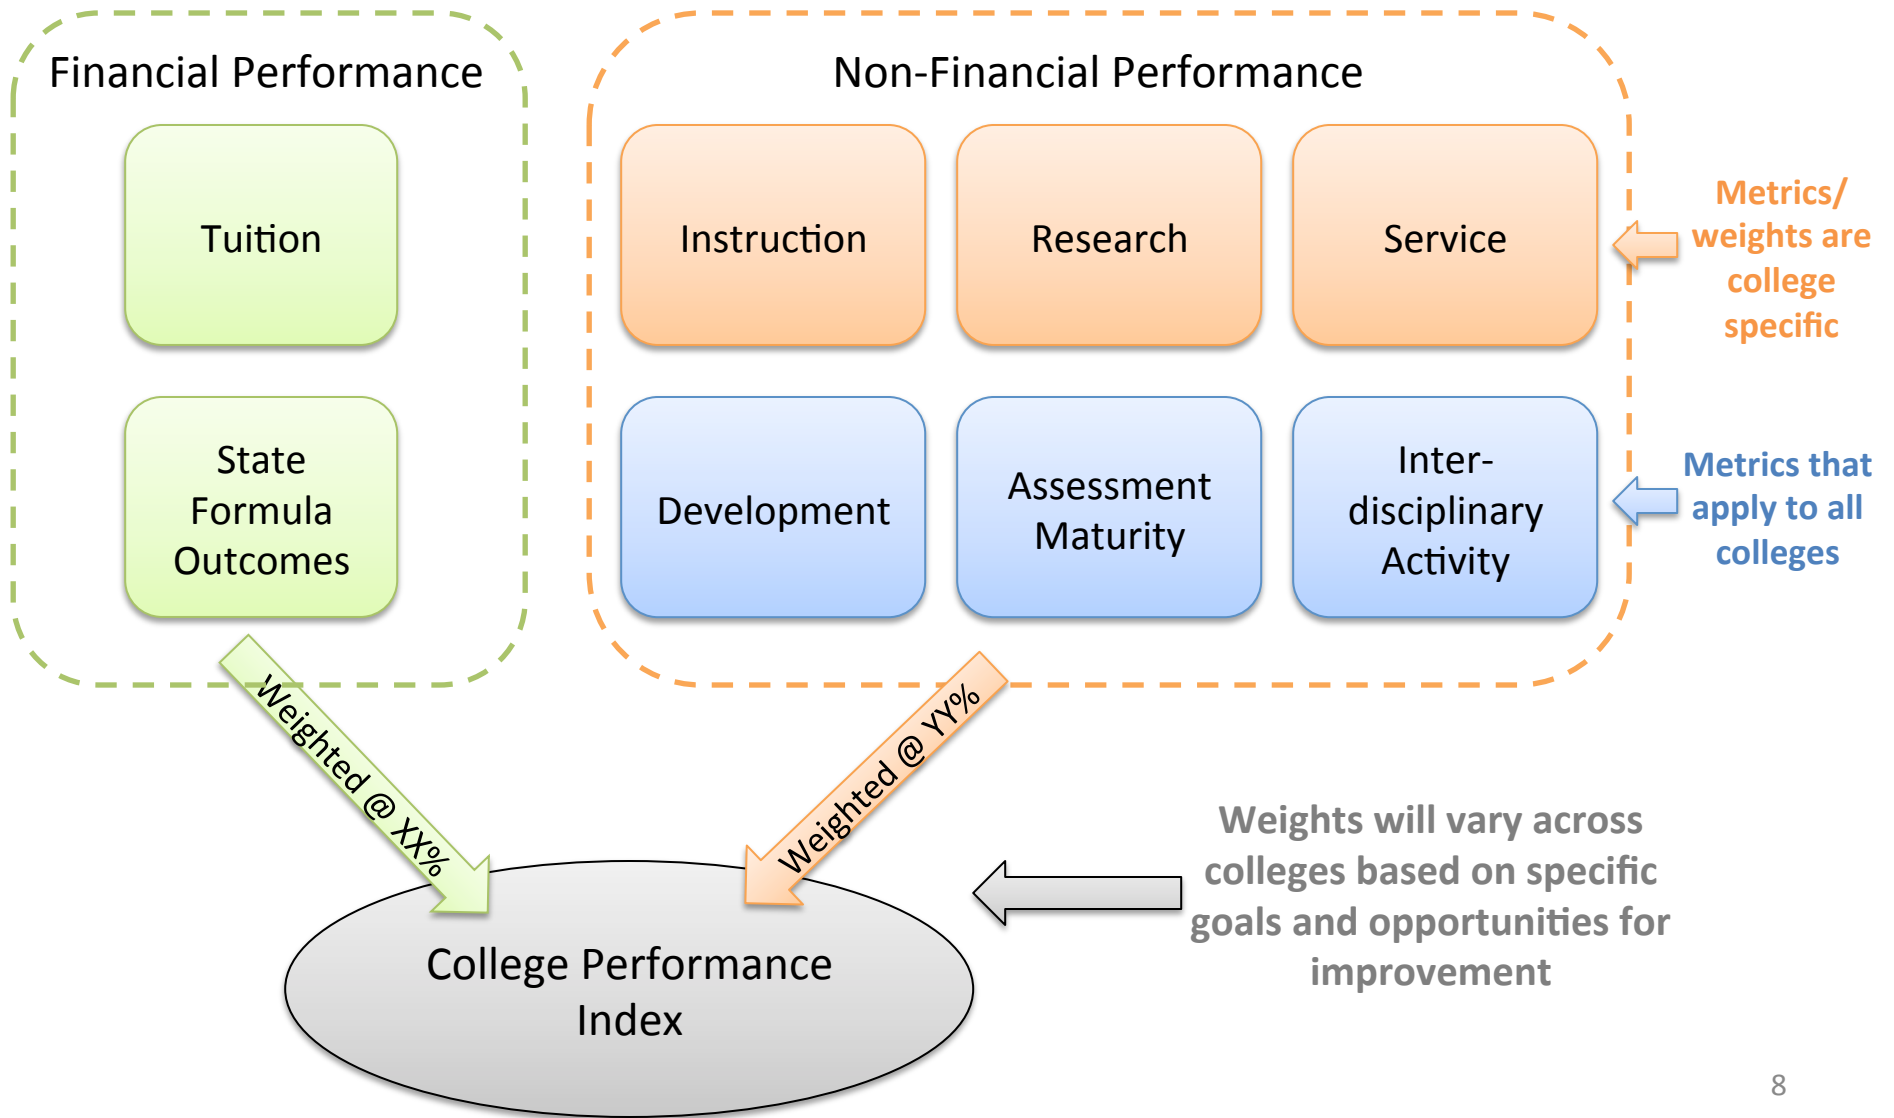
Financial Performance

Tuition

State Formula Outcomes

Non-Financial Performance

Instruction

Research

Service

Development

Assessment Maturity

Inter-disciplinary Activity

Metrics/ weights are college specific

Metrics that apply to all colleges

Weighted @ XX%

Weighted @ YY%

College Performance Index

Weights will vary across colleges based on specific goals and opportunities for improvement

8